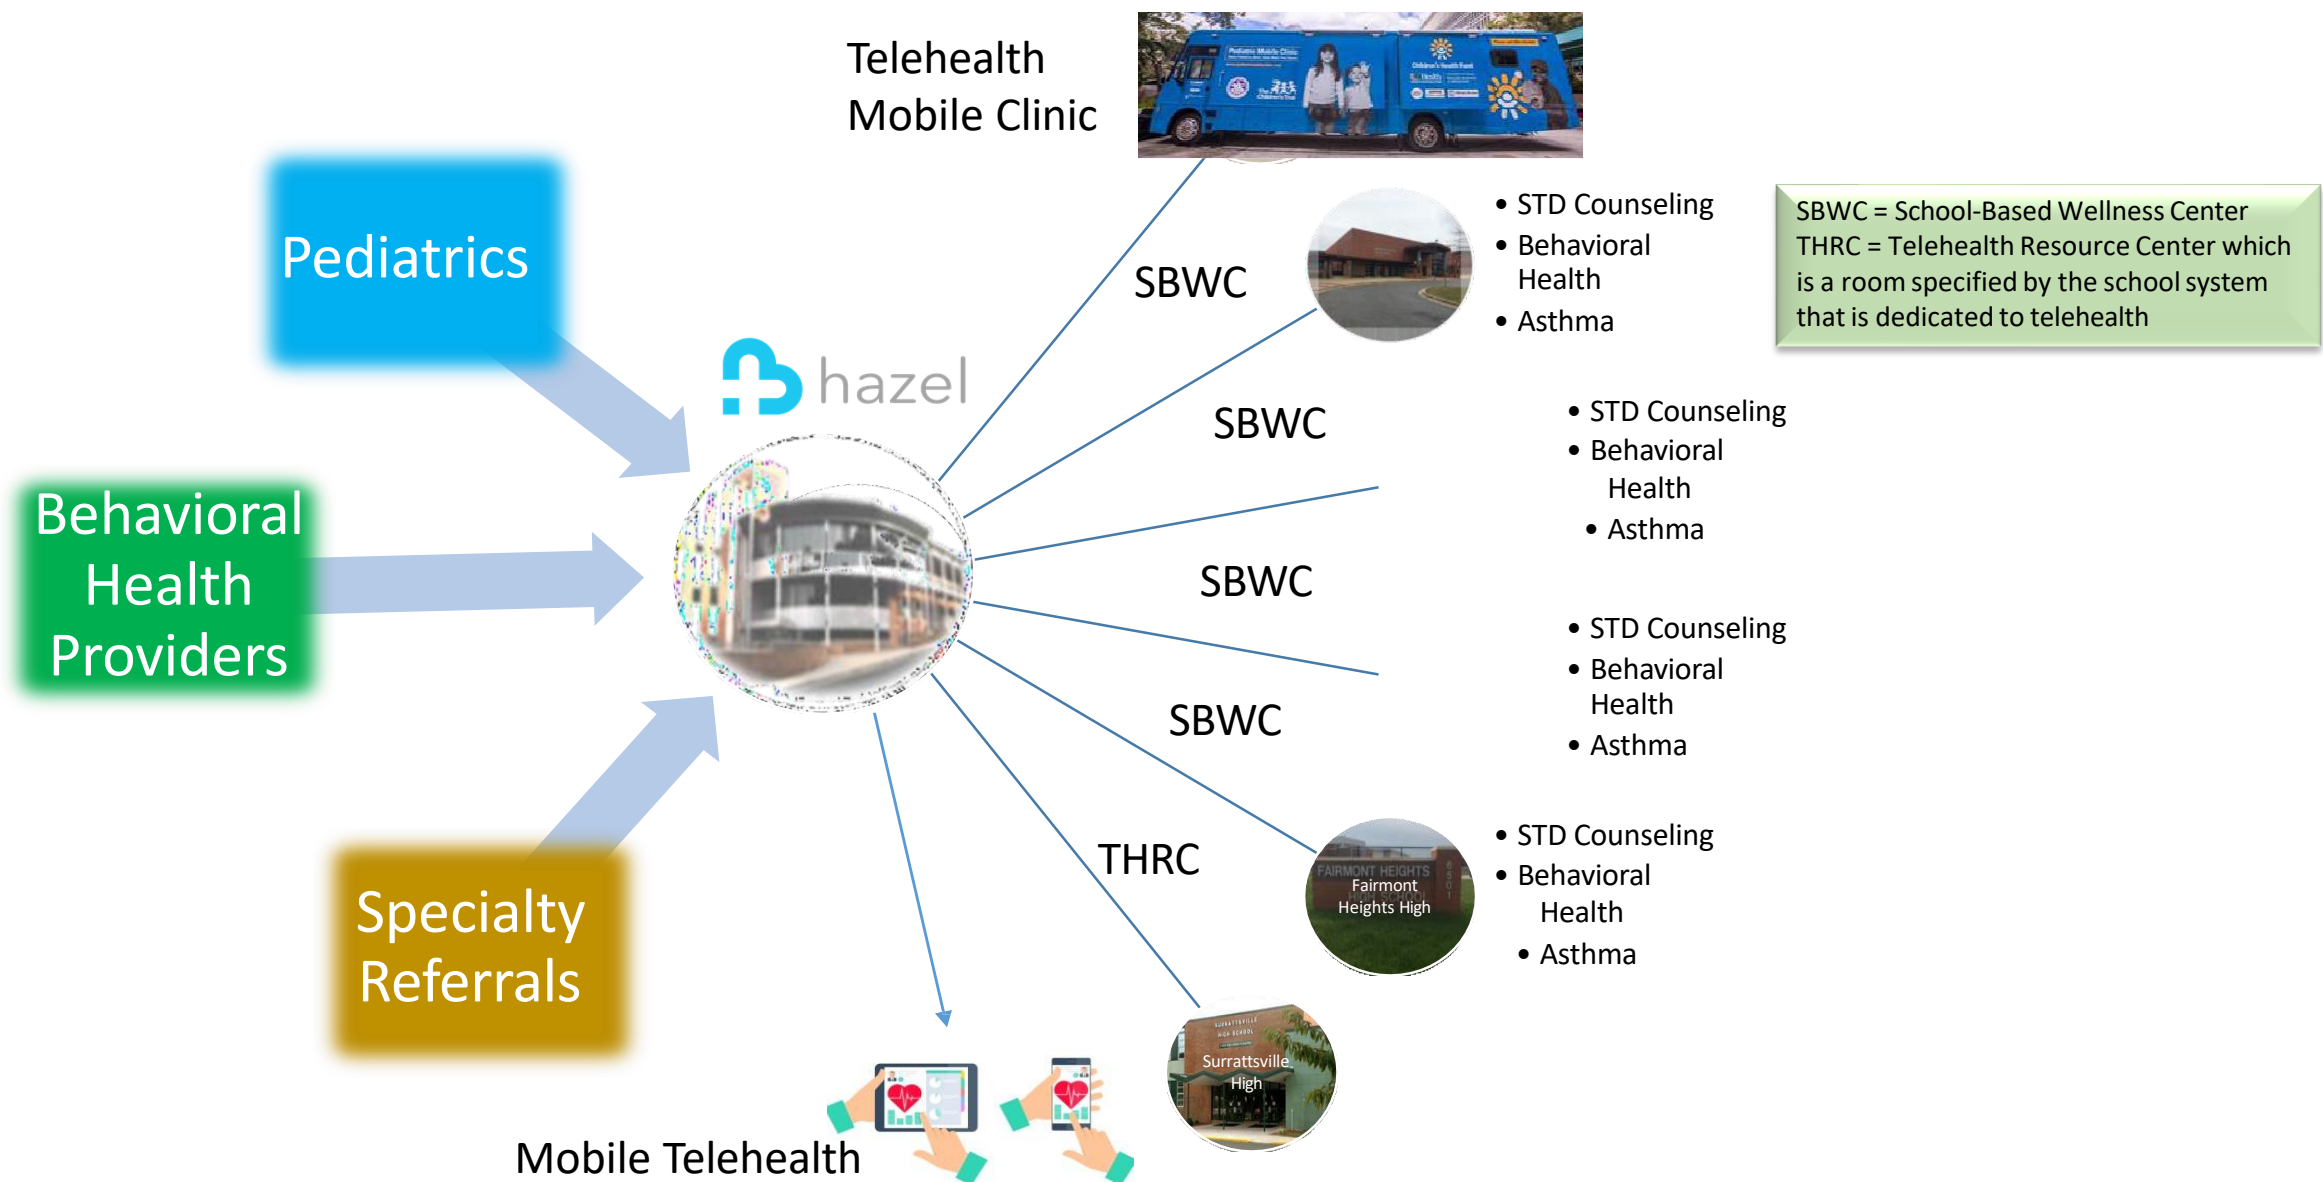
Telehealth Mobile Clinic

Pediatrics

hazel

Behavioral Health Providers

Specialty Referrals

SBWC

- STD Counseling
- Behavioral Health
- Asthma

SBWC = School-Based Wellness Center
THRC = Telehealth Resource Center which is a room specified by the school system that is dedicated to telehealth

SBWC

- STD Counseling
- Behavioral Health
- Asthma

SBWC

- STD Counseling
- Behavioral Health
- Asthma

SBWC

THRC

FAIRMONT HEIGHTS
Fairmont Heights High

- STD Counseling
- Behavioral Health
- Asthma

Surrattsville High

Mobile Telehealth